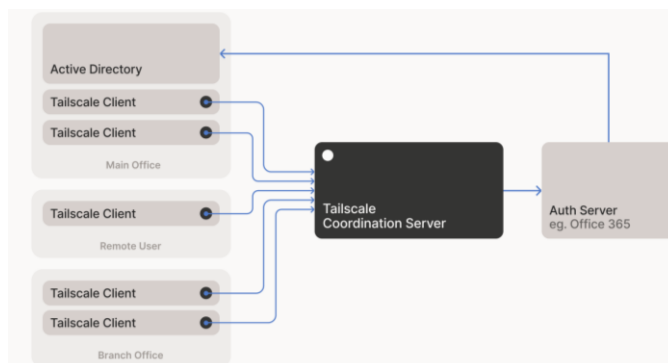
Active Directory

Tailscale Client

Tailscale Client

Main Office

Tailscale Client

Remote User

Tailscale Client

Tailscale Client

Branch Office

Tailscale
Coordination Server

Auth Server
eg. Office 365